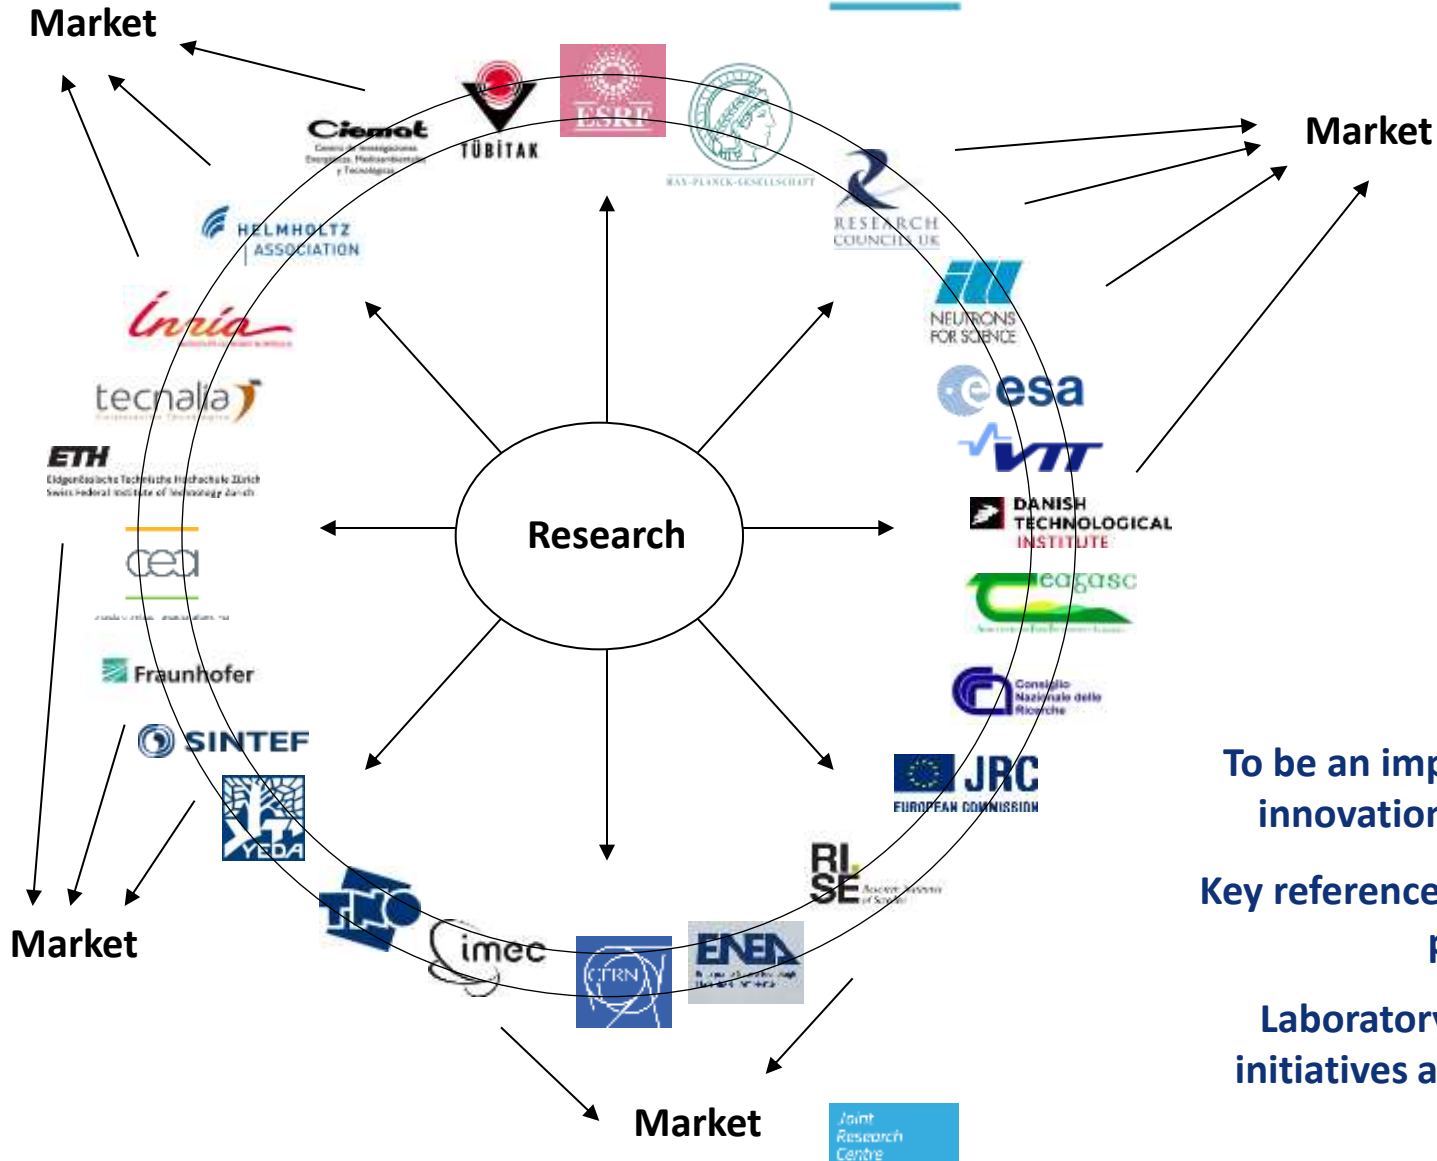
Market

Market

Market

Market

Ciemat
Centro de Investigaciones Energéticas, Medioambientales y Tecnológicas

TÜBİTAK

ESRF

MAX-PLANCK-GESELLSCHAFT

RESEARCH COUNCILS UK

HELMHOLTZ ASSOCIATION

ill NEUTRONS FOR SCIENCE

inria

esa

tecnalia

VTT

ETH
Eidgenössische Technische Hochschule Zürich
Swiss Federal Institute of Technology Zurich

DANISH TECHNOLOGICAL INSTITUTE

Research

cea

Teagasc

Fraunhofer

Consiglio Nazionale delle Ricerche

SINTEF

JRC EUROPEAN COMMISSION

YEDA

RI. SE

TNO

imec

CERN

ENEA

Joint Research Centre

To be an imp
innovation

Key reference
p

Laborator
initiatives a